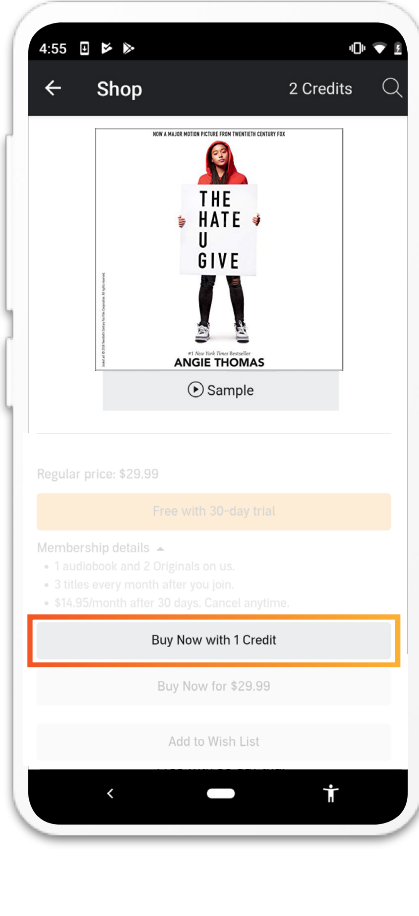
4:55

Shop

2 Credits

NOW A MAJOR MOTION PICTURE FROM TWENTIETH CENTURY FOX

THE HATE U GIVE

#1 New York Times Bestseller

ANGIE THOMAS

Sample

Regular price: $29.99

Free with 30-day trial

Membership details

- 1 audiobook and 2 Originals on us.
- 3 titles every month after you join.
- $14.95/month after 30 days. Cancel anytime.

Buy Now with 1 Credit

Buy Now for $29.99

Add to Wish List